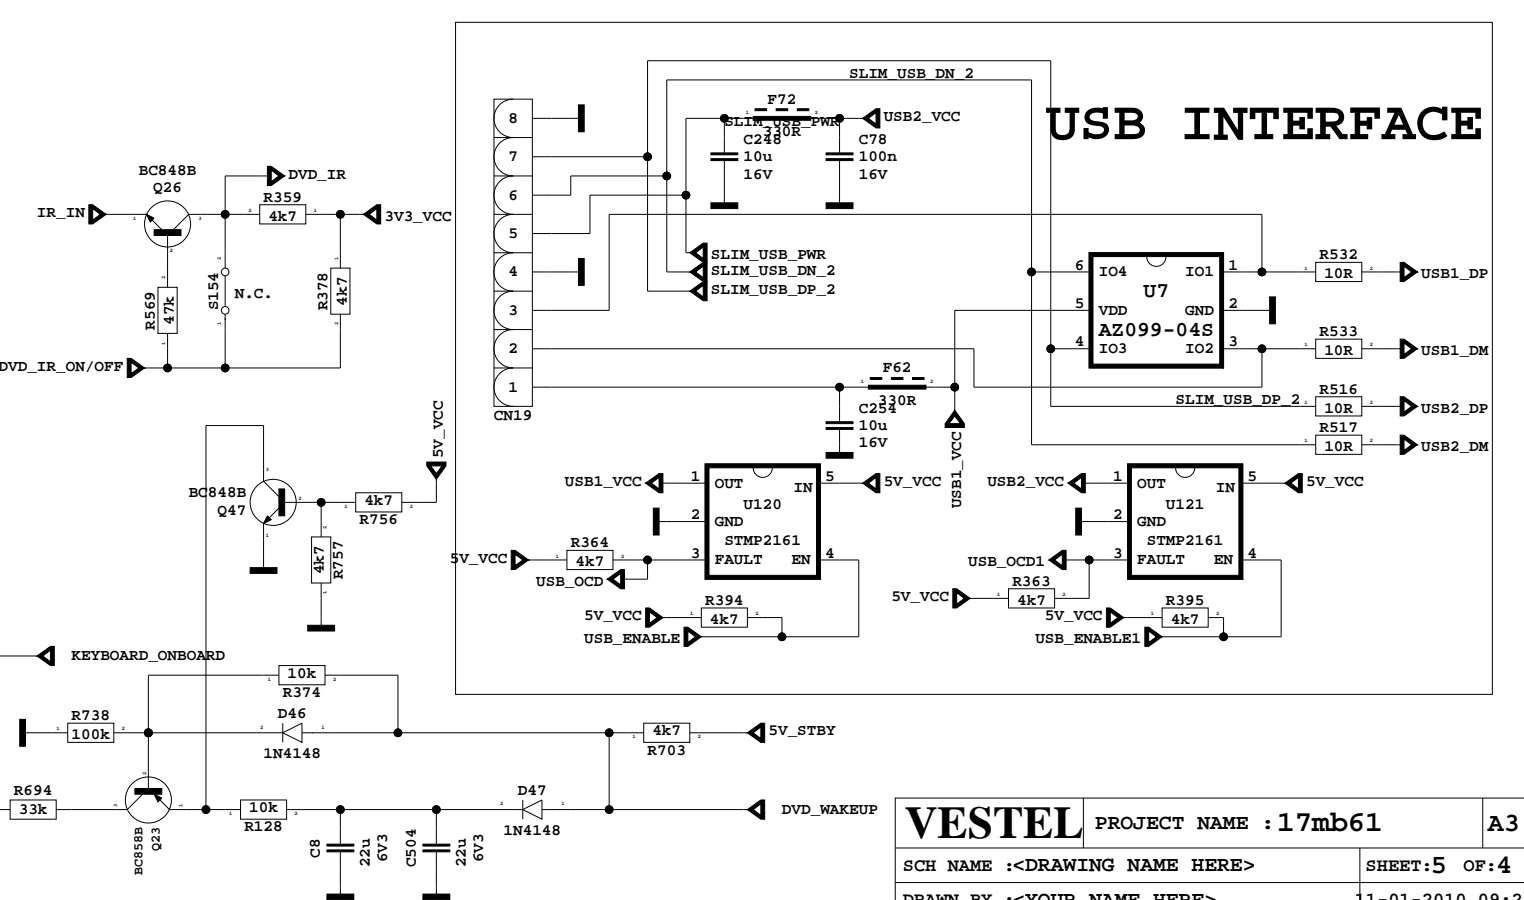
USB INTERFACE

SLIM_USB_DN_2
F72
SLIM_USB_PWR
330R
USB2_VCC
C248
10u
16V
C78
100n
16V

8
7
6
5
4
3
2
1
CN19

SLIM_USB_PWR
SLIM_USB_DN_2
SLIM_USB_DP_2

6 IO4
IO1 1
U7
5 VDD
GND 2
AZ099-04S
4 IO3
IO2 3

R532
10R
USB1_DP
R533
10R
USB1_DM
SLIM_USB_DP_2
R516
10R
USB2_DP
R517
10R
USB2_DM

F62
330R
C254
10u
16V
USB1_VCC

USB1_VCC
1 OUT
IN 5
5V_VCC
U120
2 GND
STMP2161
3 FAULT
EN 4
R364
4k7
5V_VCC
USB_OCD
5V_VCC
R394
4k7
USB_ENABLE

USB2_VCC
1 OUT
IN 5
5V_VCC
U121
2 GND
STMP2161
USB_OCD1
3 FAULT
EN 4
R363
4k7
5V_VCC
5V_VCC
R395
4k7
USB_ENABLE1

BC848B
Q26
DVD_IR
IR_IN
R359
4k7
3V3_VCC
S154
N.C.
R569
47k
R378
4k7
DVD_IR_ON/OFF

5V_VCC
BC848B
Q47
4k7
R756
4k7
R757

KEYBOARD_ONBOARD
10k
R374
R738
100k
D46
1N4148
4k7
R703
5V_STBY
R694
33k
BC858B
Q23
10k
R128
C8
22u
6V3
C504
22u
6V3
D47
1N4148
DVD_WAKEUP

VESTEL
PROJECT NAME : 17mb61
A3
SCH NAME :<DRAWING NAME HERE>
SHEET: 5 OF: 4
DRAWN BY :<YOUR NAME HERE>
11-01-2010 09:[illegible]